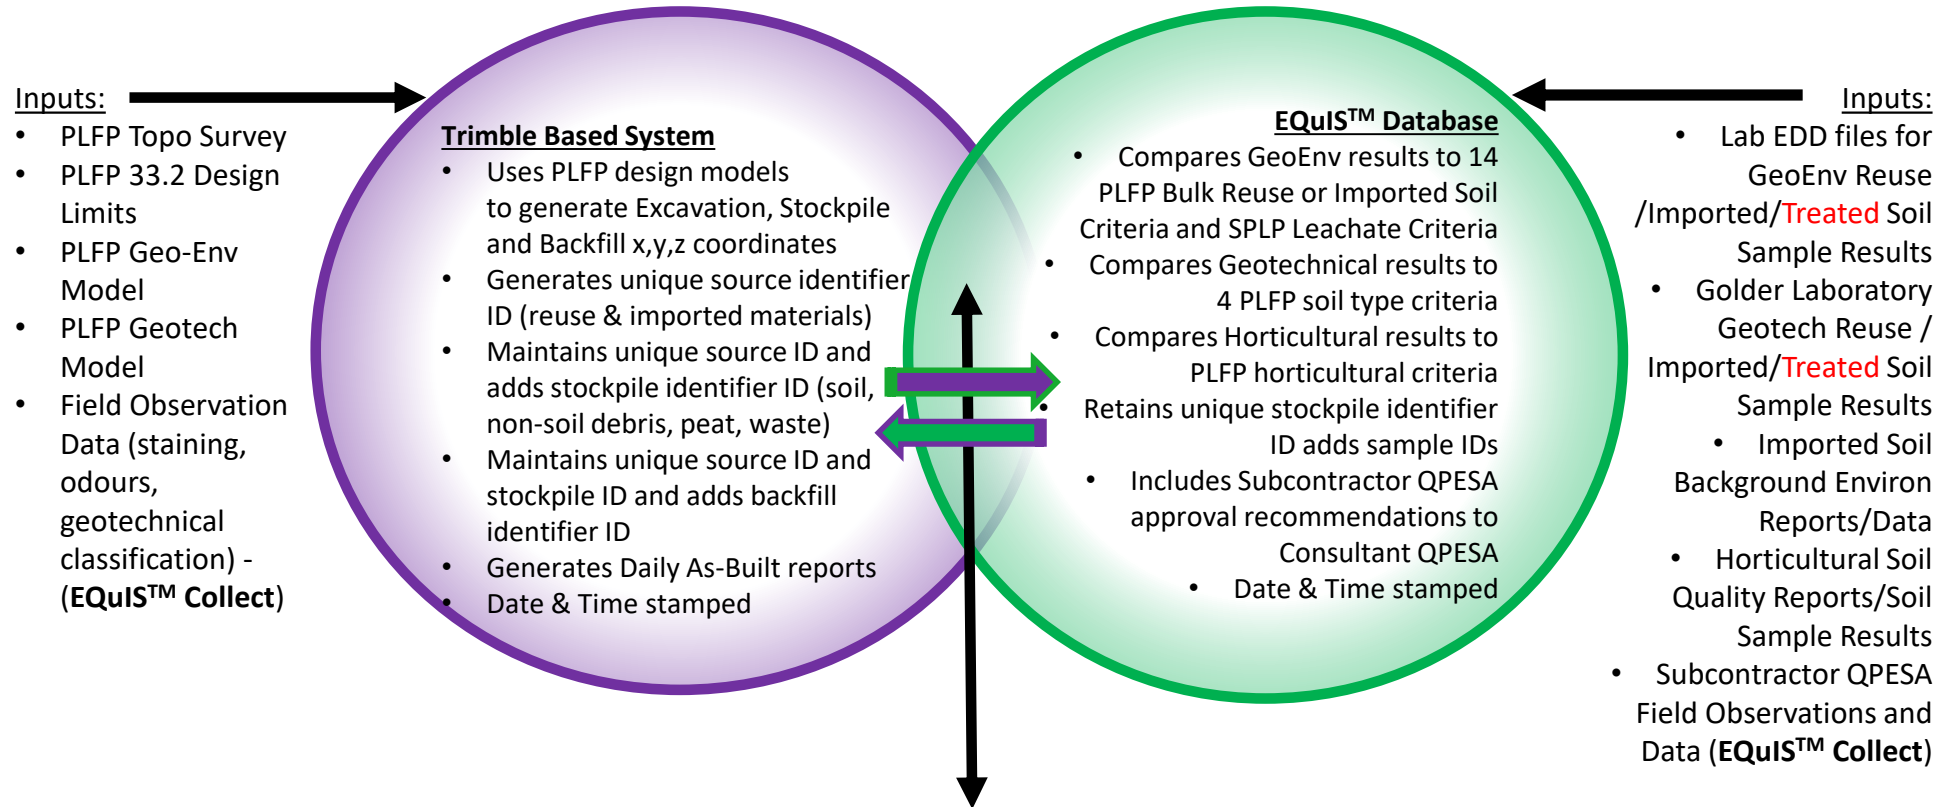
Inputs:
- PLFP Topo Survey
- PLFP 33.2 Design Limits
- PLFP Geo-Env Model
- PLFP Geotech Model
- Field Observation Data (staining, odours, geotechnical classification) - (EQuIS$^{TM}$ Collect)

Trimble Based System
- Uses PLFP design models to generate Excavation, Stockpile and Backfill x,y,z coordinates
- Generates unique source identifier ID (reuse & imported materials)
- Maintains unique source ID and adds stockpile identifier ID (soil, non-soil debris, peat, waste)
- Maintains unique source ID and stockpile ID and adds backfill identifier ID
- Generates Daily As-Built reports
- Date & Time stamped

EQuIS$^{TM}$ Database
- Compares GeoEnv results to 14 PLFP Bulk Reuse or Imported Soil Criteria and SPLP Leachate Criteria
- Compares Geotechnical results to 4 PLFP soil type criteria
- Compares Horticultural results to PLFP horticultural criteria
- Retains unique stockpile identifier ID adds sample IDs
- Includes Subcontractor QPESA approval recommendations to Consultant QPESA
- Date & Time stamped

Inputs:
- Lab EDD files for GeoEnv Reuse /Imported/Treated Soil Sample Results
- Golder Laboratory Geotech Reuse / Imported/Treated Soil Sample Results
- Imported Soil Background Environ Reports/Data
- Horticultural Soil Quality Reports/Soil Sample Results
- Subcontractor QPESA Field Observations and Data (EQuIS$^{TM}$ Collect)